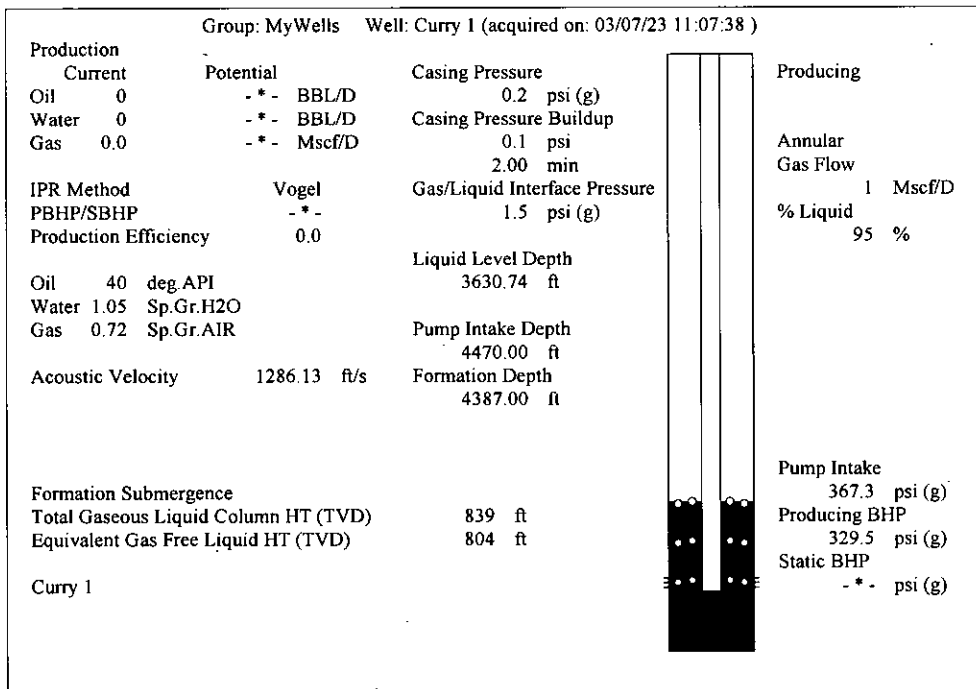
Group: MyWells Well: Curry 1 (acquired on: 03/07/23 11:07:38 )

Production
Current Potential
Oil 0 -*- BBL/D
Water 0 -*- BBL/D
Gas 0.0 -*- Mscf/D

IPR Method Vogel
PBHP/SBHP -*-
Production Efficiency 0.0

Oil 40 deg.API
Water 1.05 Sp.Gr.H2O
Gas 0.72 Sp.Gr.AIR

Acoustic Velocity 1286.13 ft/s

Casing Pressure
0.2 psi (g)
Casing Pressure Buildup
0.1 psi
2.00 min
Gas/Liquid Interface Pressure
1.5 psi (g)

Liquid Level Depth
3630.74 ft

Pump Intake Depth
4470.00 ft
Formation Depth
4387.00 ft

Formation Submergence
Total Gaseous Liquid Column HT (TVD) 839 ft
Equivalent Gas Free Liquid HT (TVD) 804 ft

Curry 1

Producing

Annular
Gas Flow
1 Mscf/D
% Liquid
95 %

Pump Intake
367.3 psi (g)
Producing BHP
329.5 psi (g)
Static BHP
-*- psi (g)